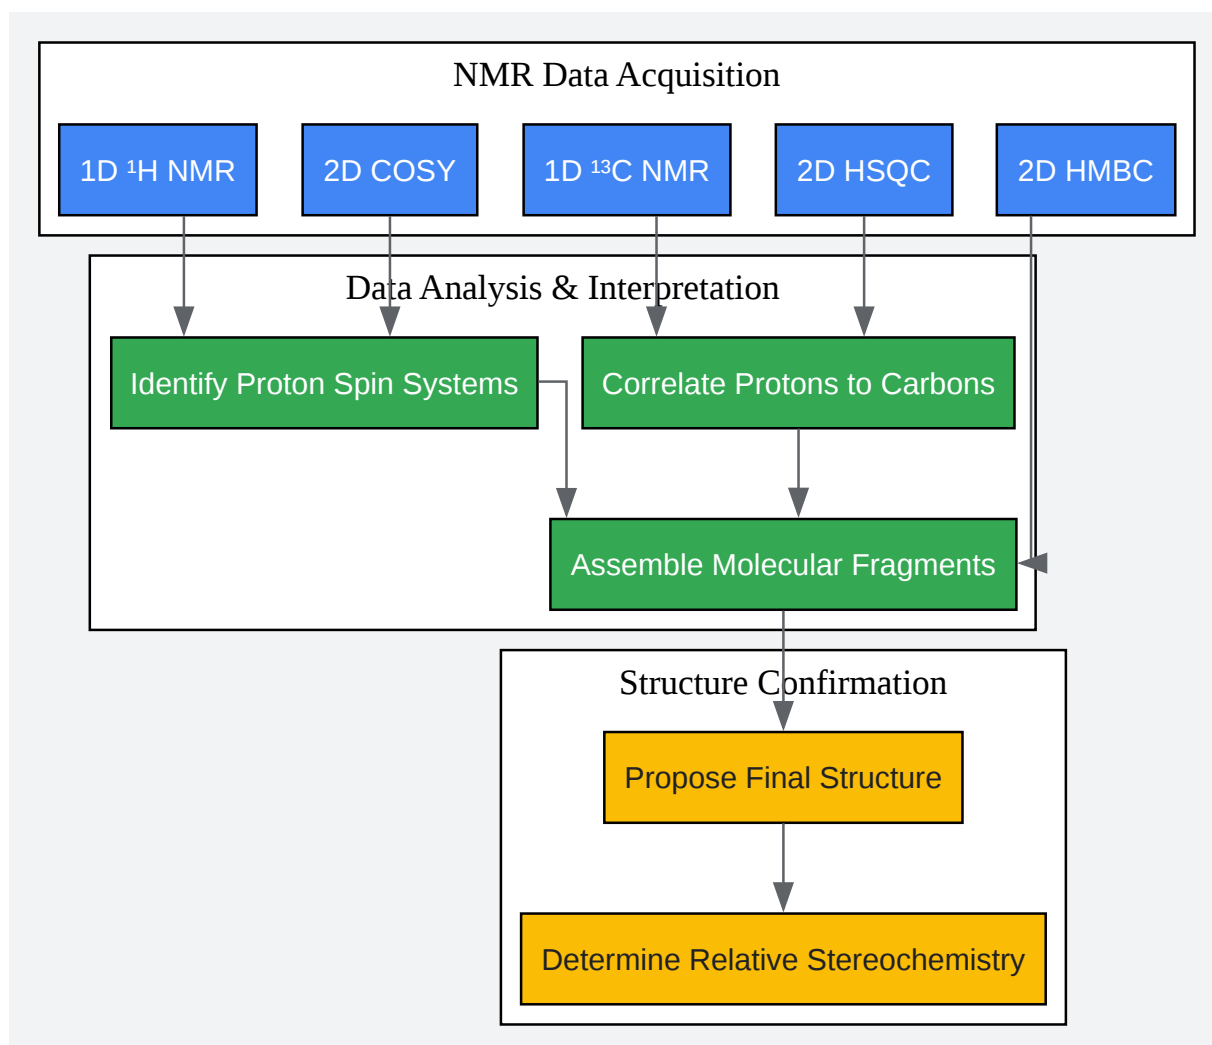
NMR Data Acquisition

1D $^1$H NMR

2D COSY

1D $^{13}$C NMR

2D HSQC

2D HMBC

Data Analysis & Interpretation

Identify Proton Spin Systems

Correlate Protons to Carbons

Assemble Molecular Fragments

Structure Confirmation

Propose Final Structure

Determine Relative Stereochemistry